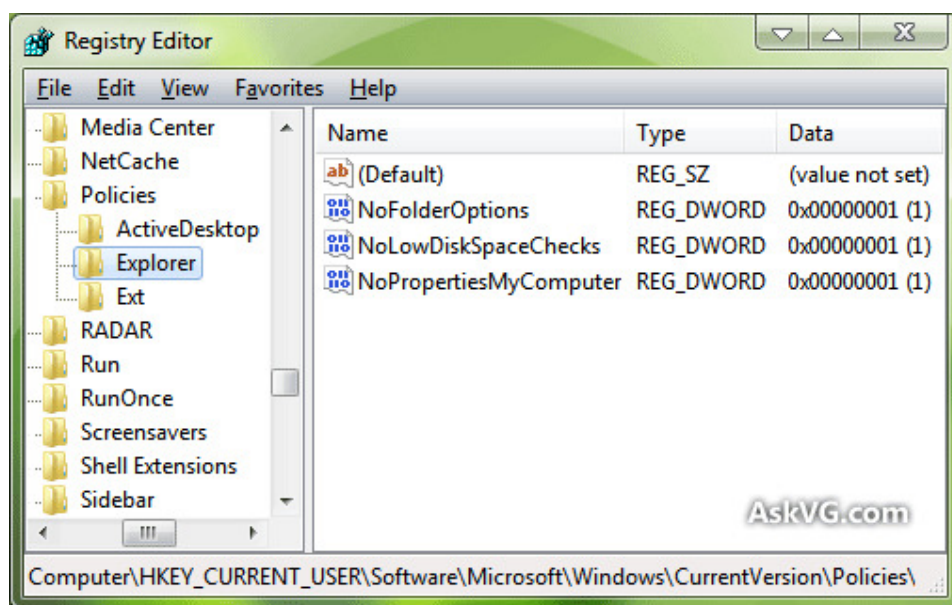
Registry Editor

File Edit View Favorites Help

Media Center
NetCache
Policies
ActiveDesktop
Explorer
Ext
RADAR
Run
RunOnce
Screensavers
Shell Extensions
Sidebar

| Name | Type | Data |
|---|---|---|
| (Default) | REG_SZ | (value not set) |
| NoFolderOptions | REG_DWORD | 0x00000001 (1) |
| NoLowDiskSpaceChecks | REG_DWORD | 0x00000001 (1) |
| NoPropertiesMyComputer | REG_DWORD | 0x00000001 (1) |

AskVG.com

Computer\HKEY_CURRENT_USER\Software\Microsoft\Windows\CurrentVersion\Policies\